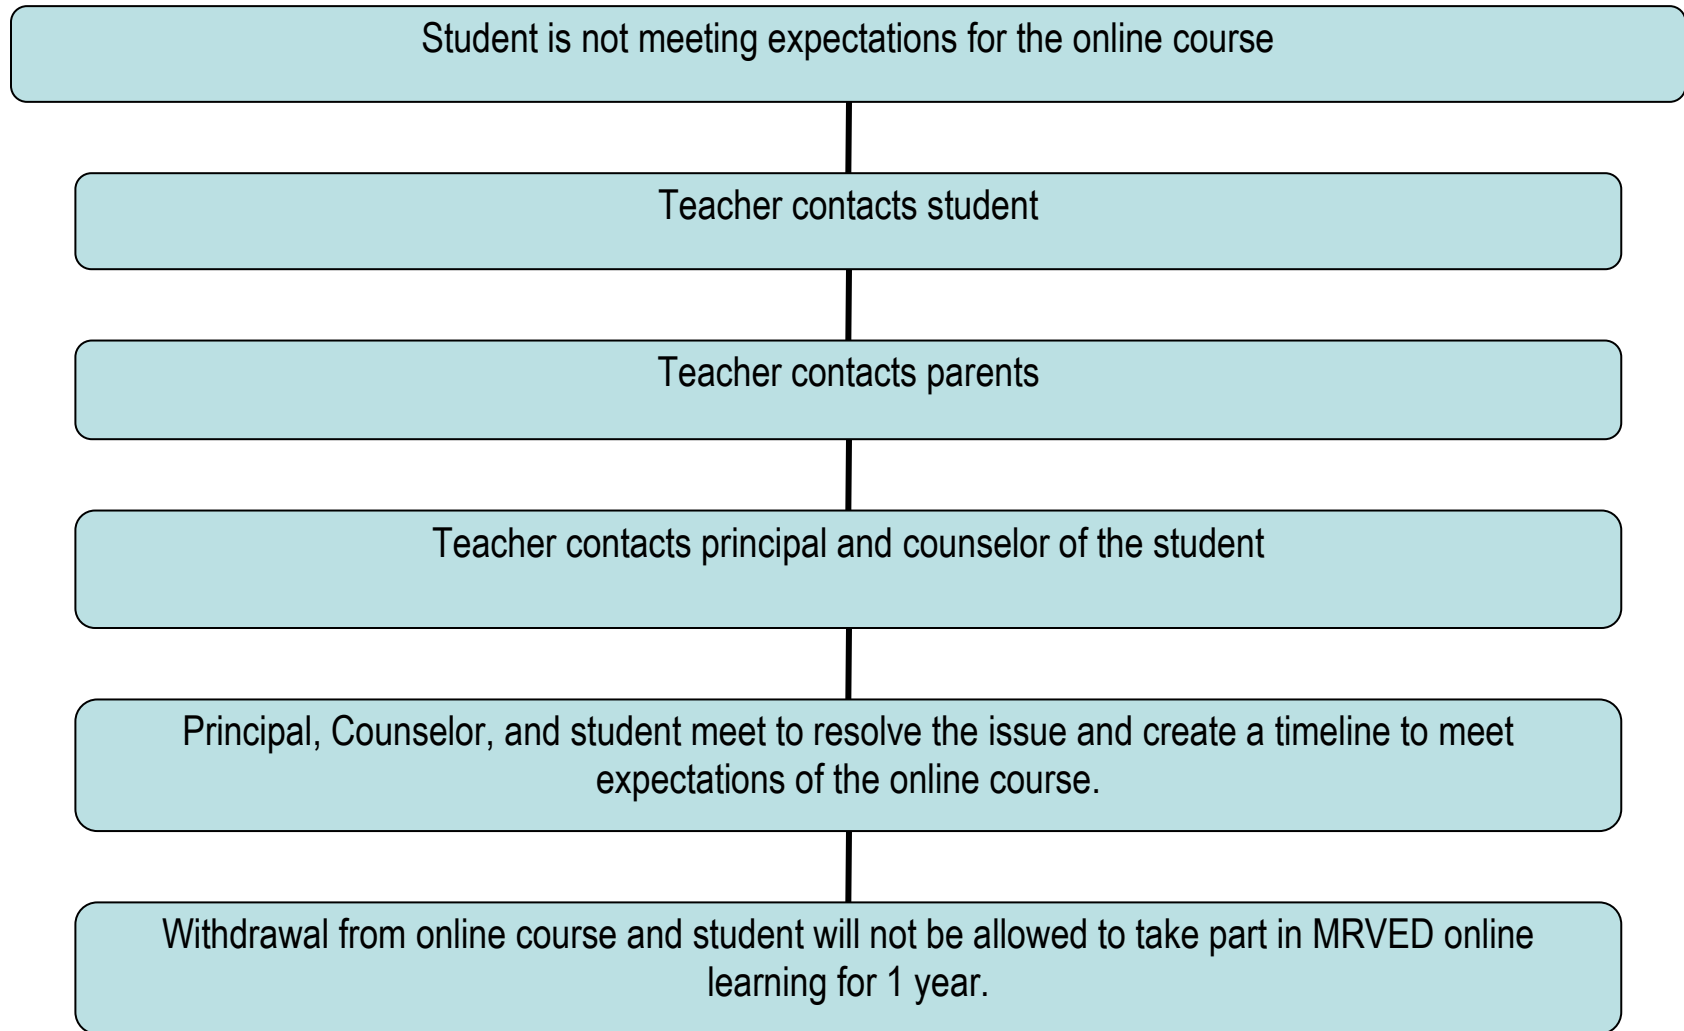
Student is not meeting expectations for the online course

Teacher contacts student

Teacher contacts parents

Teacher contacts principal and counselor of the student

Principal, Counselor, and student meet to resolve the issue and create a timeline to meet expectations of the online course.

Withdrawal from online course and student will not be allowed to take part in MRVED online learning for 1 year.